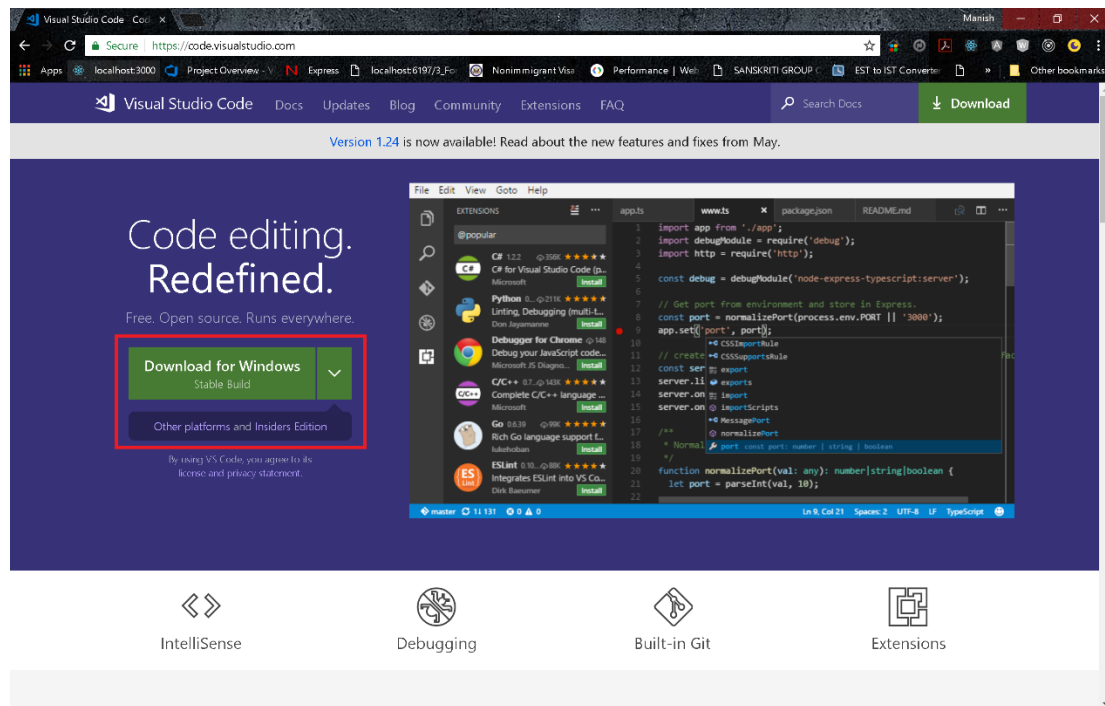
Visual Studio Code - Cod ×

Manish

Secure | https://code.visualstudio.com

Apps localhost:3000 Project Overview - V Express localhost:6197/3_Fo Nonimmigrant Visa Performance | Web SANSKRITI GROUP C EST to IST Converter » Other bookmarks

Visual Studio Code Docs Updates Blog Community Extensions FAQ Search Docs Download

Version 1.24 is now available! Read about the new features and fixes from May.

Code editing.
Redefined.

Free. Open source. Runs everywhere.

Download for Windows
Stable Build

Other platforms and Insiders Edition

By using VS Code, you agree to its license and privacy statement.

File Edit View Goto Help

EXTENSIONS

@popular

C# 1.2.2 356K ★★★★★
C# for Visual Studio Code (p...
Microsoft Install

Python 0... 211K ★★★★★
Linting, Debugging (multi-t...
Don Jayamanne Install

Debugger for Chrome 148
Debug your JavaScript code...
Microsoft JS Diagno... Install

C/C++ 0.7... 143K ★★★★★
Complete C/C++ language ...
Microsoft Install

Go 0.6.39 99K ★★★★★
Rich Go language support f...
lukehoban Install

ESLint 0.10... 88K ★★★★★
Integrates ESLint into VS Co...
Dirk Baeumer Install

app.ts www.ts × package.json README.md

1 import app from './app';
2 import debugModule = require('debug');
3 import http = require('http');
4
5 const debug = debugModule('node-express-typescript:server');
6
7 // Get port from environment and store in Express.
8 const port = normalizePort(process.env.PORT || '3000');
9 app.set('port', port);
10
11 // create
12 const ser
13 server.li
14 server.on
15 server.on
16
17 /**
18 * Normal
19 */
20 function normalizePort(val: any): number|string|boolean {
21 let port = parseInt(val, 10);
22

CSSImportRule
CSSSupportsRule
export
exports
import
importScripts
MessagePort
normalizePort
port const port: number | string | boolean

master 1↓ 131 0 0 Ln 9, Col 21 Spaces: 2 UTF-8 LF TypeScript

IntelliSense Debugging Built-in Git Extensions